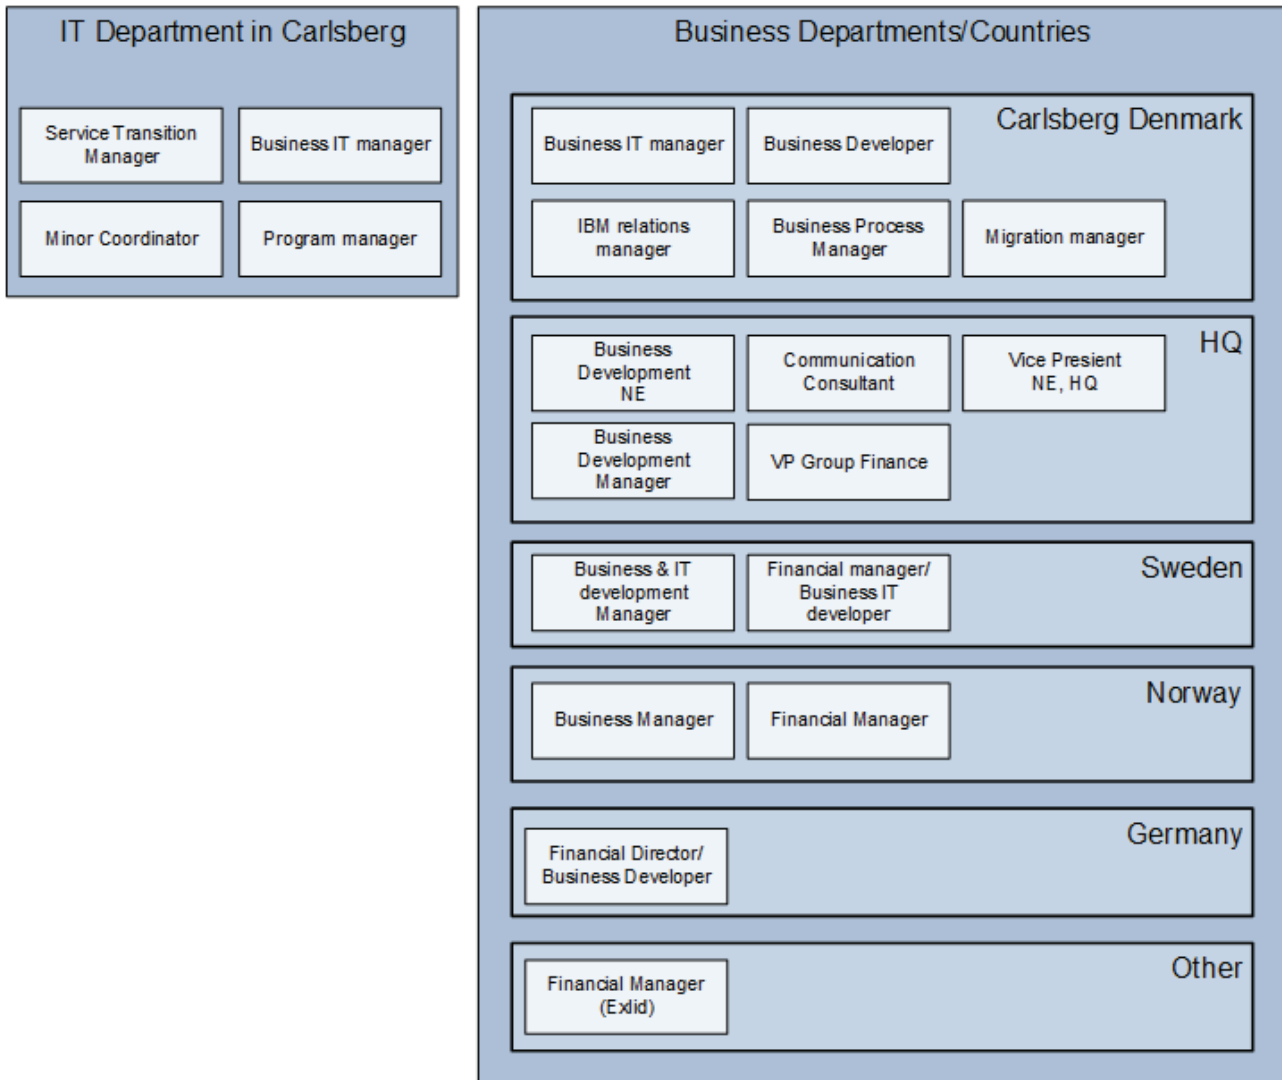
IT Department in Carlsberg

Service Transition Manager

Business IT manager

Minor Coordinator

Program manager

Business Departments/Countries

Carlsberg Denmark

Business IT manager

Business Developer

IBM relations manager

Business Process Manager

Migration manager

HQ

Business Development NE

Communication Consultant

Vice Presient NE, HQ

Business Development Manager

VP Group Finance

Sweden

Business & IT development Manager

Financial manager/ Business IT developer

Norway

Business Manager

Financial Manager

Germany

Financial Director/ Business Developer

Other

Financial Manager (Exlid)